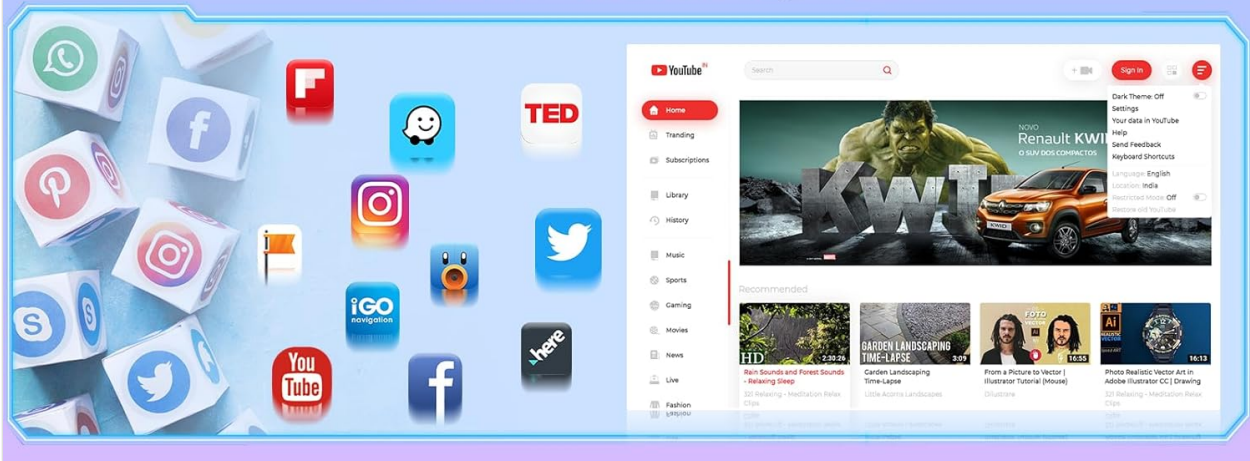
TED

iGO navigation

You Tube

here

YouTube IN

Search

Sign In

Home
Tranding
Subscriptions
Library
History
Music
Sports
Gaming
Movies
News
Live
Fashion

Dark Theme: Off
Settings
Your data in YouTube
Help
Send Feedback
Keyboard Shortcuts
Language: English
Location: India
Restricted Mode: Off
Restore old YouTube

NOVO
Renault KWI
O SUV DOS COMPACTOS

KWID

Recommended

HD 2:30:26
Rain Sounds and Forest Sounds - Relaxing Sleep
321 Relaxing - Meditation Relax Clips

GARDEN LANDSCAPING TIME-LAPSE 3:09
Garden Landscaping Time-Lapse
Little Acorns Landscapes

FOTO VECTOR 16:55
From a Picture to Vector | Illustrator Tutorial (Mouse)
Dilustrare

Ai PHOTO REALISTIC VECTOR 16:13
Photo Realistic Vector Art in Adobe Illustrator CC | Drawing
321 Relaxing - Meditation Relax Clips